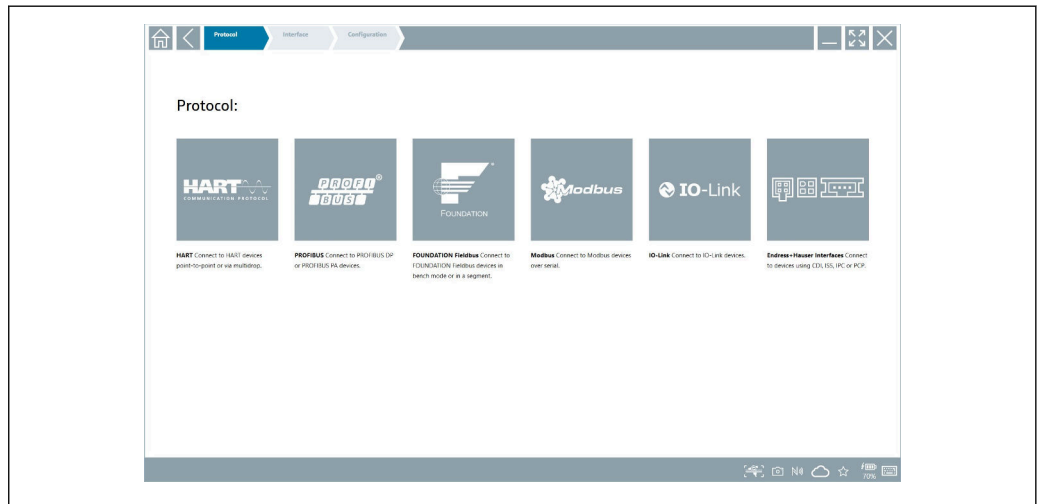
Protocol Interface Configuration

Protocol:

HART COMMUNICATION PROTOCOL

PROFI BUS

FOUNDATION

Modbus

IO-Link

HART Connect to HART devices point-to-point or via multidrop.

PROFIBUS Connect to PROFIBUS DP or PROFIBUS PA devices.

FOUNDATION Fieldbus Connect to FOUNDATION Fieldbus devices in bench mode or in a segment.

Modbus Connect to Modbus devices over serial.

IO-Link Connect to IO-Link devices.

Endress+Hauser Interfaces Connect to devices using CDI, ISS, IPC or PCP.

79%